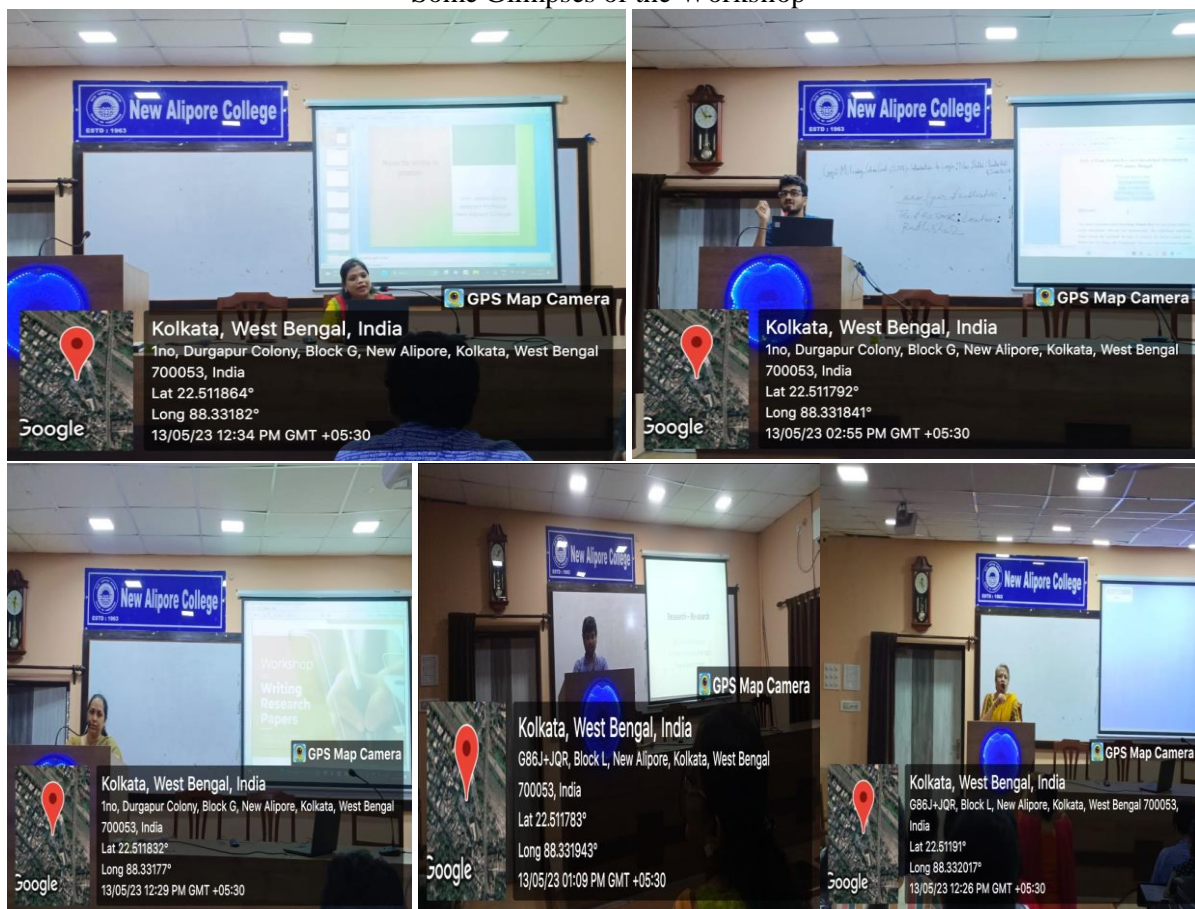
Some Glimpses of the Workshop

New Alipore College
ESTD : 1963

GPS Map Camera
Kolkata, West Bengal, India
1no, Durgapur Colony, Block G, New Alipore, Kolkata, West Bengal 700053, India
Lat 22.511864°
Long 88.33182°
13/05/23 12:34 PM GMT +05:30
Google

New Alipore College
ESTD : 1963

GPS Map Camera
Kolkata, West Bengal, India
1no, Durgapur Colony, Block G, New Alipore, Kolkata, West Bengal 700053, India
Lat 22.511792°
Long 88.331841°
13/05/23 02:55 PM GMT +05:30
Google

New Alipore College
ESTD : 1963
Workshop on Writing Research Papers

GPS Map Camera
Kolkata, West Bengal, India
1no, Durgapur Colony, Block G, New Alipore, Kolkata, West Bengal 700053, India
Lat 22.511832°
Long 88.33177°
13/05/23 12:29 PM GMT +05:30
Google

New Alipore College
ESTD : 1963
Research - Re-search

GPS Map Camera
Kolkata, West Bengal, India
G86J+JQR, Block L, New Alipore, Kolkata, West Bengal 700053, India
Lat 22.511783°
Long 88.331943°
13/05/23 01:09 PM GMT +05:30
Google

New Alipore College
ESTD : 1963

GPS Map Camera
Kolkata, West Bengal, India
G86J+JQR, Block L, New Alipore, Kolkata, West Bengal 700053, India
Lat 22.51191°
Long 88.332017°
13/05/23 12:26 PM GMT +05:30
Google